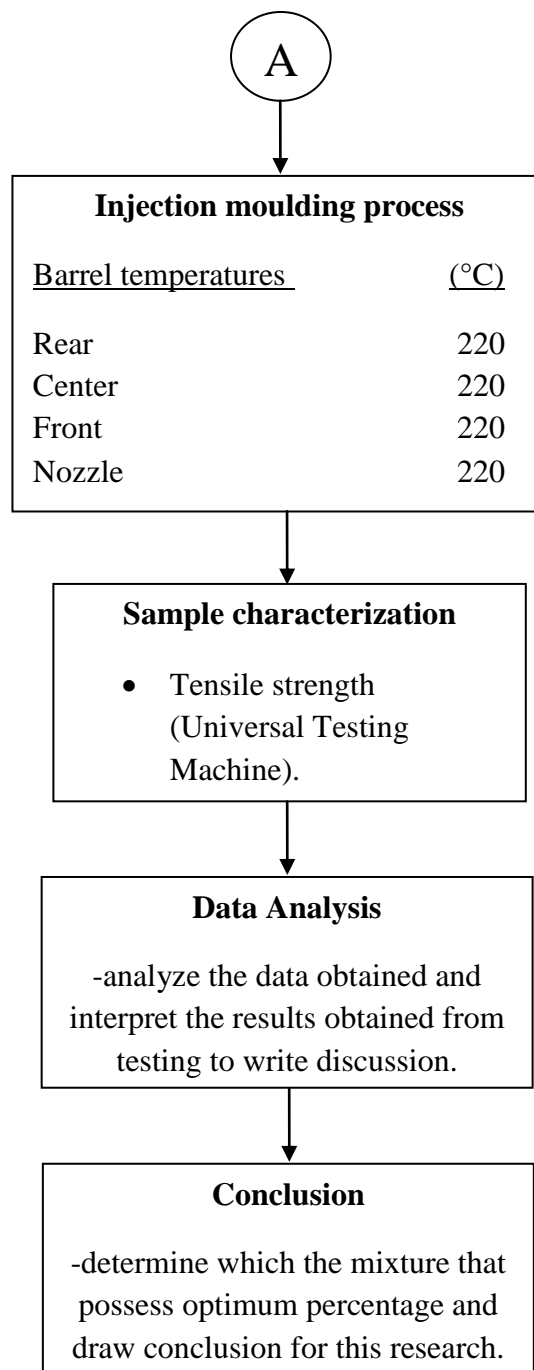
A

**Injection moulding process**

| Barrel temperatures | (°C) |
|---|---|
| Rear | 220 |
| Center | 220 |
| Front | 220 |
| Nozzle | 220 |

**Sample characterization**

- Tensile strength (Universal Testing Machine).

**Data Analysis**

-analyze the data obtained and interpret the results obtained from testing to write discussion.

**Conclusion**

-determine which the mixture that possess optimum percentage and draw conclusion for this research.